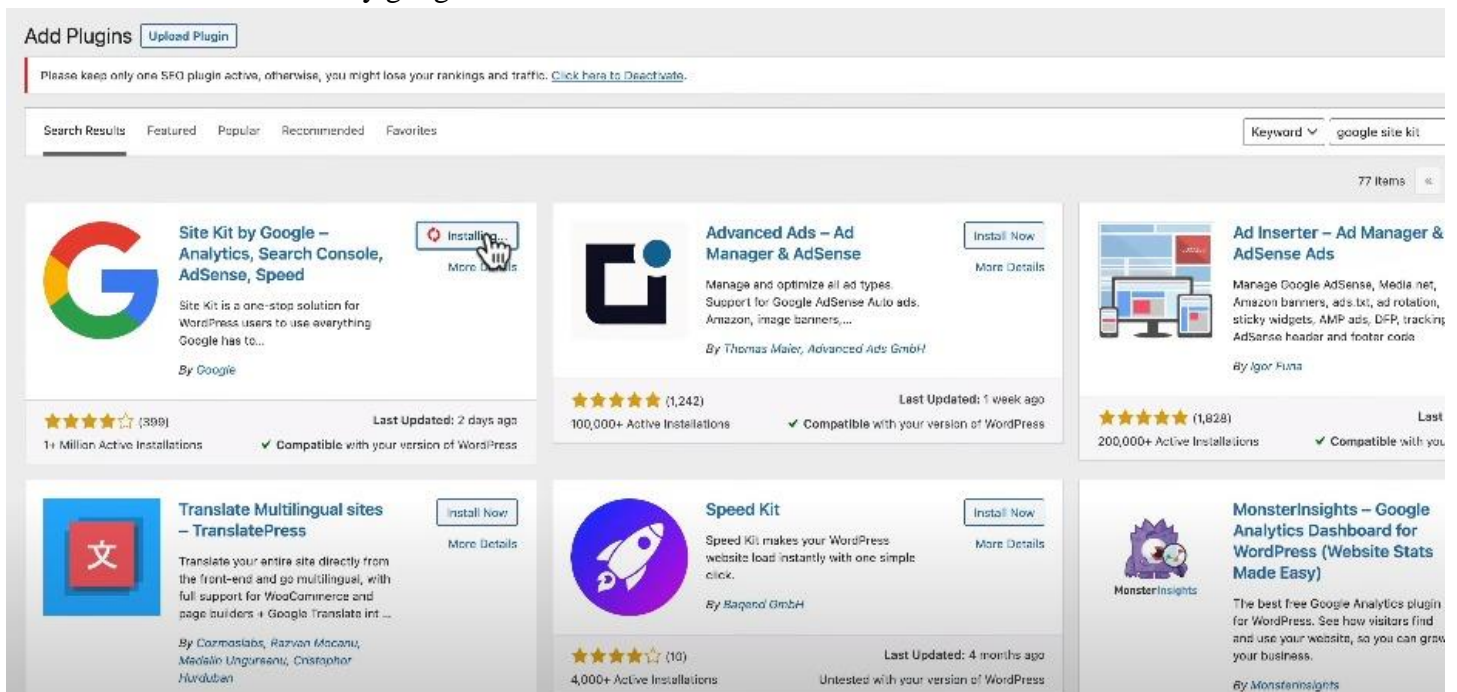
Add Plugins Upload Plugin

Please keep only one SEO plugin active, otherwise, you might lose your rankings and traffic. Click here to Deactivate.

Search Results Featured Popular Recommended Favorites

Keyword google site kit

77 items «

Site Kit by Google – Analytics, Search Console, AdSense, Speed

Installing...

More Details

Site Kit is a one-stop solution for WordPress users to use everything Google has to...

By Google

(399) Last Updated: 2 days ago

1+ Million Active Installations ✔ Compatible with your version of WordPress

Advanced Ads – Ad Manager & AdSense

Install Now

More Details

Manage and optimize all ad types. Support for Google AdSense Auto ads. Amazon, image banners,...

By Thomas Maier, Advanced Ads GmbH

(1,242) Last Updated: 1 week ago

100,000+ Active Installations ✔ Compatible with your version of WordPress

Ad Inserter – Ad Manager & AdSense Ads

Manage Google AdSense, Media.net, Amazon banners, ads.txt, ad rotation, sticky widgets, AMP ads, DFP, tracking AdSense header and footer code

By Igor Funa

(1,828) Last

200,000+ Active Installations ✔ Compatible with you

Translate Multilingual sites – TranslatePress

Install Now

More Details

文

Translate your entire site directly from the front-end and go multilingual, with full support for WooCommerce and page builders + Google Translate int ...

By Cozmoslabs, Razvan Mocanu, Madalin Ungureanu, Cristophor Hurduban

Speed Kit

Install Now

More Details

Speed Kit makes your WordPress website load instantly with one simple click.

By Baqend GmbH

(10) Last Updated: 4 months ago

4,000+ Active Installations Untested with your version of WordPress

MonsterInsights – Google Analytics Dashboard for WordPress (Website Stats Made Easy)

MonsterInsights

The best free Google Analytics plugin for WordPress. See how visitors find and use your website, so you can grow your business.

By MonsterInsights